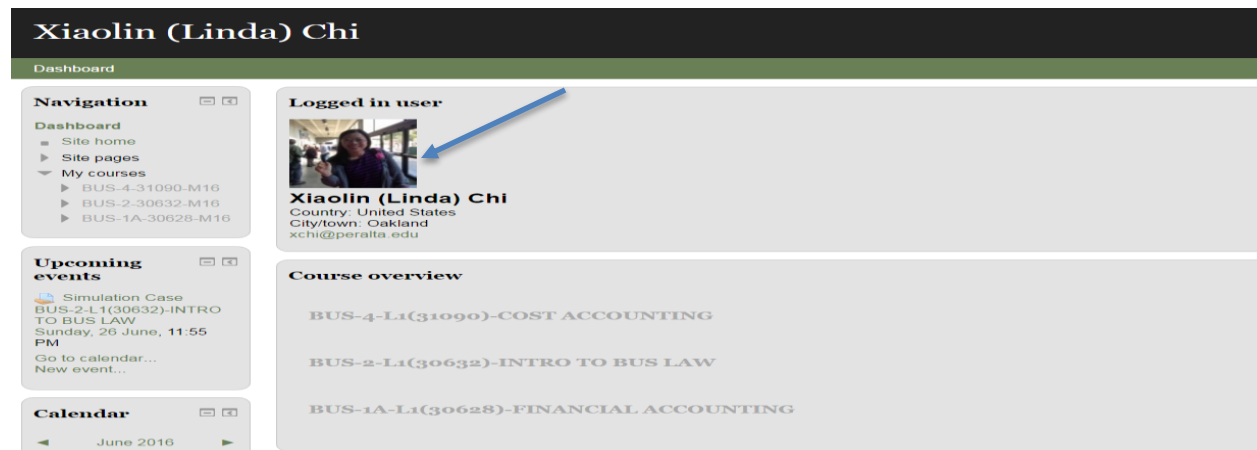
Xiaolin (Linda) Chi

Dashboard

Navigation

Dashboard
Site home
Site pages
My courses
BUS-4-31090-M16
BUS-2-30632-M16
BUS-1A-30628-M16

Upcoming events

Simulation Case BUS-2-L1(30632)-INTRO TO BUS LAW
Sunday, 26 June, 11:55 PM
Go to calendar...
New event...

Calendar

◄ June 2016 ►

Logged in user

Xiaolin (Linda) Chi
Country: United States
City/town: Oakland
xchi@peralta.edu

Course overview

BUS-4-L1(31090)-COST ACCOUNTING

BUS-2-L1(30632)-INTRO TO BUS LAW

BUS-1A-L1(30628)-FINANCIAL ACCOUNTING